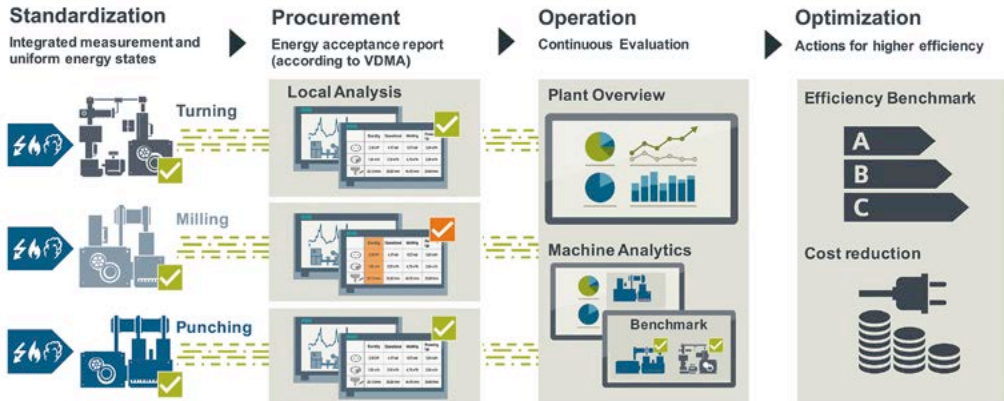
Standardization
Integrated measurement and uniform energy states

Procurement
Energy acceptance report (according to VDMA)

Operation
Continuous Evaluation

Optimization
Actions for higher efficiency

Turning

Milling

Punching

Local Analysis

Plant Overview

Machine Analytics

Benchmark

Efficiency Benchmark

A

B

C

Cost reduction